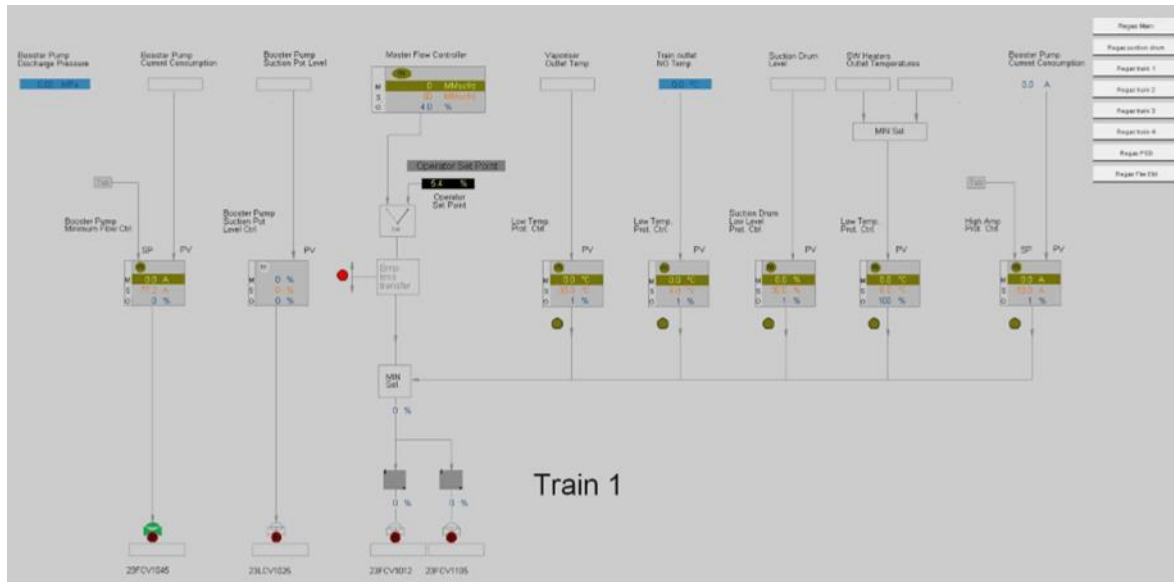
Booster Pump Discharge Pressure

0.00 MPa

Booster Pump Current Consumption

Booster Pump Suction Pot Level

Master Flow Controller

M 0 MMscf/d
S 0 MMscf/d
O 4.0 %

Operator Set Point

5.4 %

Operator Set Point

Bmp less transfer

Vaporiser Outlet Temp

Train outlet NG Temp

0.0 °C

Suction Drum Level

SW Heaters Outlet Temperatures

MIN Sel

Booster Pump Current Consumption

0.0 A

Regas Main

Regas suction drum

Regas train 1

Regas train 2

Regas train 3

Regas train 4

Regas PSD

Regas Flw Ctrl

Booster Pump Minimum Flow Ctrl

SP PV

M 0.0 A
S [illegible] A
O 0 %

Booster Pump Suction Pot Level Ctrl

PV

M 0 %
S 0 %
O 0 %

Low Temp. Prot. Ctrl

PV

M 0.0 °C
S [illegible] °C
O 1 %

Low Temp. Prot. Ctrl

PV

M 0.0 °C
S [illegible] °C
O 1 %

Suction Drum Low Level Prot. Ctrl

PV

M 0.0 %
S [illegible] %
O 1 %

Low Temp. Prot. Ctrl

PV

M 0.0 °C
S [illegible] °C
O 100 %

High Amp. Prot. Ctrl

SP PV

M 0.0 A
S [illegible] A
O 1 %

MIN Sel

0 %

0 %

0 %

Train 1

23FCV1045

23LCV1025

23FCV1012

23FCV1105